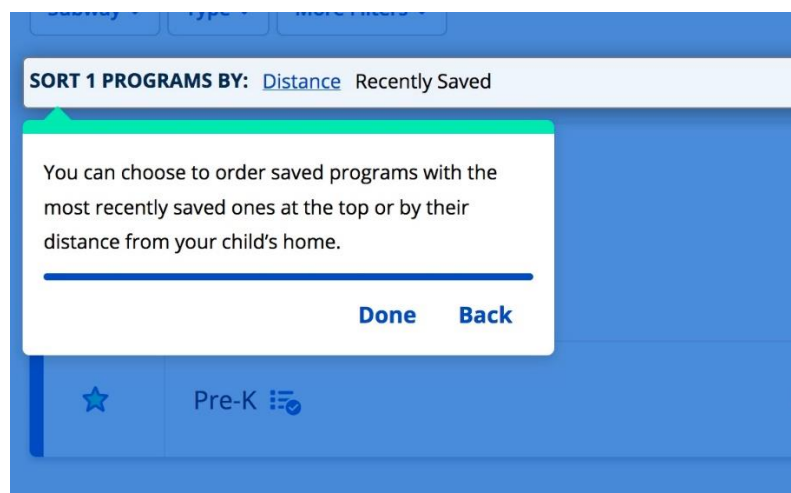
Subway ▾ Type ▾ More Filters ▾

SORT 1 PROGRAMS BY: Distance Recently Saved

You can choose to order saved programs with the most recently saved ones at the top or by their distance from your child's home.

Done Back

Pre-K